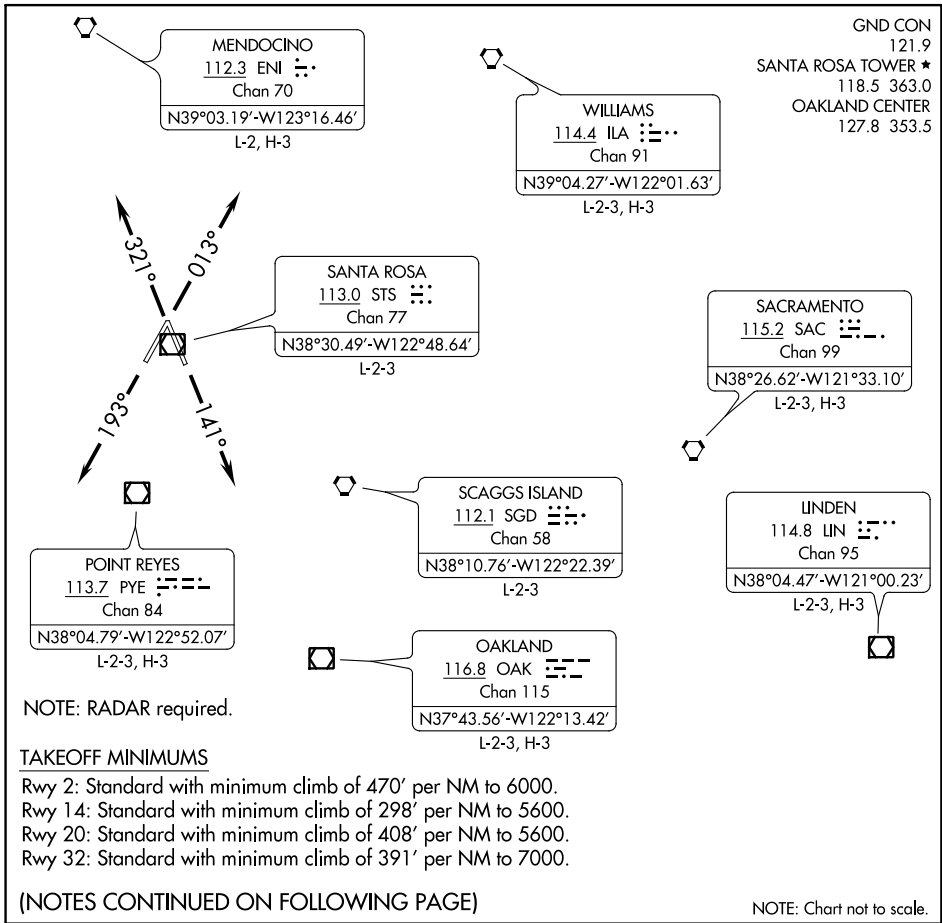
GND CON
121.9
SANTA ROSA TOWER ★
118.5 363.0
OAKLAND CENTER
127.8 353.5

MENDOCINO
112.3 ENI
Chan 70
N39°03.19′-W123°16.46′
L-2, H-3

WILLIAMS
114.4 ILA
Chan 91
N39°04.27′-W122°01.63′
L-2-3, H-3

321°
013°
193°
141°

SANTA ROSA
113.0 STS
Chan 77
N38°30.49′-W122°48.64′
L-2-3

SACRAMENTO
115.2 SAC
Chan 99
N38°26.62′-W121°33.10′
L-2-3, H-3

SCAGGS ISLAND
112.1 SGD
Chan 58
N38°10.76′-W122°22.39′
L-2-3

LINDEN
114.8 LIN
Chan 95
N38°04.47′-W121°00.23′
L-2-3, H-3

POINT REYES
113.7 PYE
Chan 84
N38°04.79′-W122°52.07′
L-2-3, H-3

OAKLAND
116.8 OAK
Chan 115
N37°43.56′-W122°13.42′
L-2-3, H-3

NOTE: RADAR required.

TAKEOFF MINIMUMS
Rwy 2: Standard with minimum climb of 470′ per NM to 6000.
Rwy 14: Standard with minimum climb of 298′ per NM to 5600.
Rwy 20: Standard with minimum climb of 408′ per NM to 5600.
Rwy 32: Standard with minimum climb of 391′ per NM to 7000.

(NOTES CONTINUED ON FOLLOWING PAGE)

NOTE: Chart not to scale.